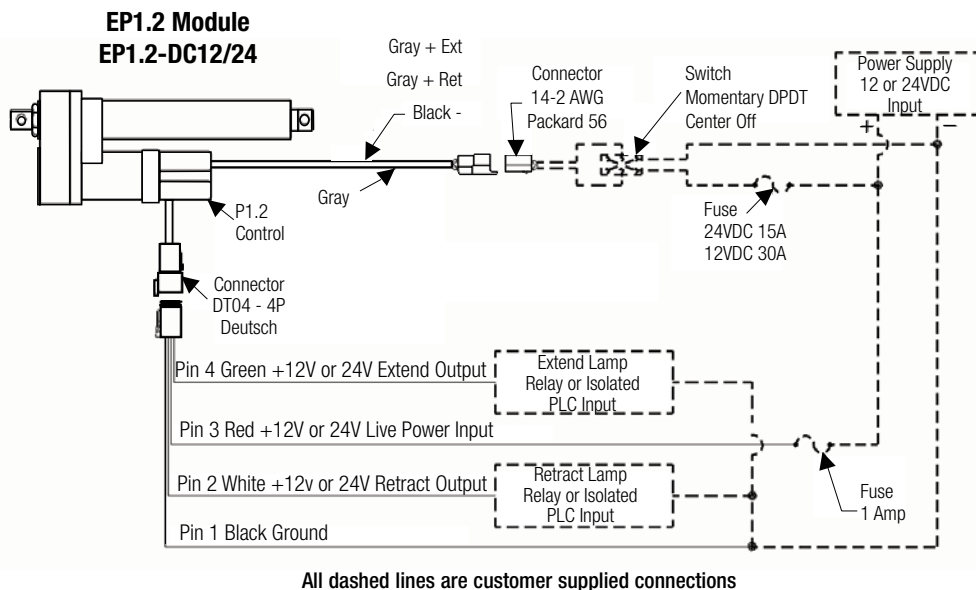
EP1.2 Module
EP1.2-DC12/24

Gray + Ext
Gray + Ret
Black -

Connector
14-2 AWG
Packard 56

Switch
Momentary DPDT
Center Off

Power Supply
12 or 24VDC
Input

+
−

Gray

P1.2
Control

Fuse
24VDC 15A
12VDC 30A

Connector
DT04 - 4P
Deutsch

Pin 4 Green +12V or 24V Extend Output

Extend Lamp
Relay or Isolated
PLC Input

Pin 3 Red +12V or 24V Live Power Input

Pin 2 White +12v or 24V Retract Output

Retract Lamp
Relay or Isolated
PLC Input

Fuse
1 Amp

Pin 1 Black Ground

All dashed lines are customer supplied connections